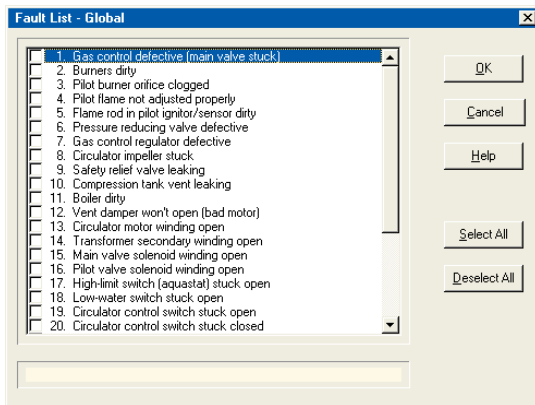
Fault List - Global

1. Gas control defective (main valve stuck)
2. Burners dirty
3. Pilot burner orifice clogged
4. Pilot flame not adjusted properly
5. Flame rod in pilot ignitor/sensor dirty
6. Pressure reducing valve defective
7. Gas control regulator defective
8. Circulator impeller stuck
9. Safety relief valve leaking
10. Compression tank vent leaking
11. Boiler dirty
12. Vent damper won't open (bad motor)
13. Circulator motor winding open
14. Transformer secondary winding open
15. Main valve solenoid winding open
16. Pilot valve solenoid winding open
17. High-limit switch (aquastat) stuck open
18. Low-water switch stuck open
19. Circulator control switch stuck open
20. Circulator control switch stuck closed

OK
Cancel
Help
Select All
Deselect All